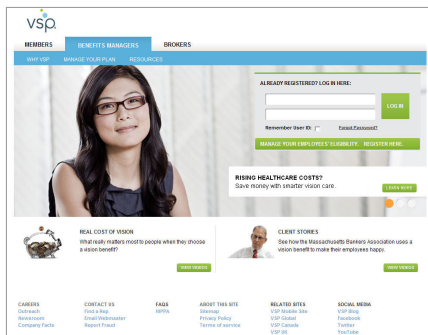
vsp.

MEMBERS
BENEFITS MANAGERS
BROKERS

WHY VSP
MANAGE YOUR PLAN
RESOURCES

ALREADY REGISTERED? LOG IN HERE:

LOG IN

Remember User ID
Forgot Password?

MANAGE YOUR EMPLOYEES' ELIGIBILITY. REGISTER HERE.

RISING HEALTHCARE COSTS?
Save money with smarter vision care.

LEARN MORE

REAL COST OF VISION
What really matters most to people when they choose a vision benefit?

VIEW VIDEO

CLIENT STORIES
See how the Massachusetts Bankers Association uses a vision benefit to make their employees happy.

VIEW VIDEO

CAREERS
Outreach
Newsroom
Company Facts

CONTACT US
Find a Rep
Email Webmaster
Report Fraud

FAQS
HIPPA

ABOUT THIS SITE
Sitemap
Privacy Policy
Terms of service

RELATED SITES
VSP Mobile Site
VSP Global
VSP Canada
VSP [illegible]

SOCIAL MEDIA
VSP Blog
Facebook
Twitter
YouTube